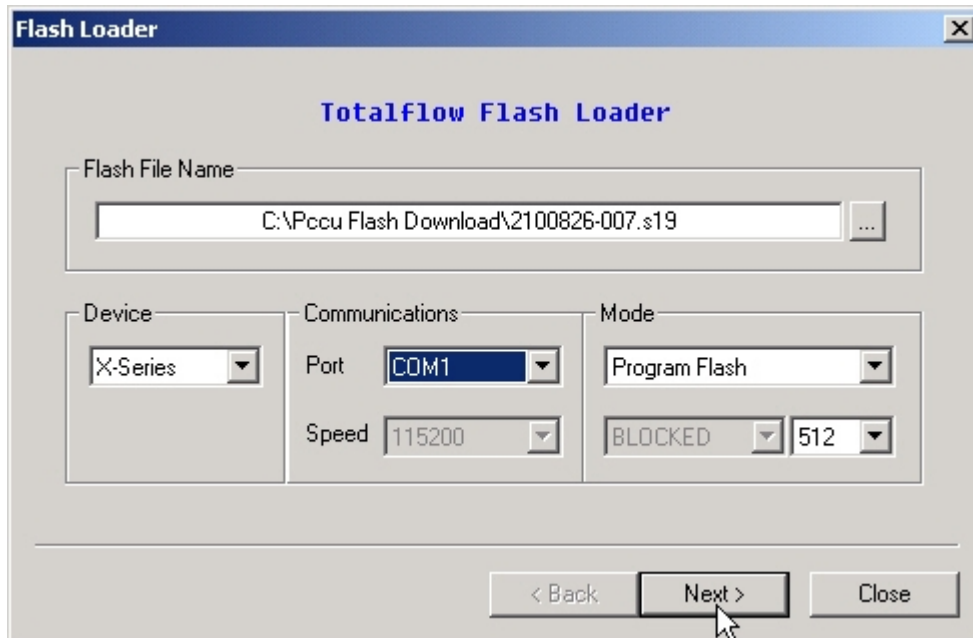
Flash Loader

×

Totalflow Flash Loader

Flash File Name

C:\Pccu Flash Download\2100826-007.s19

...

Device

X-Series

Communications

Port COM1

Speed 115200

Mode

Program Flash

BLOCKED 512

< Back

Next >

Close